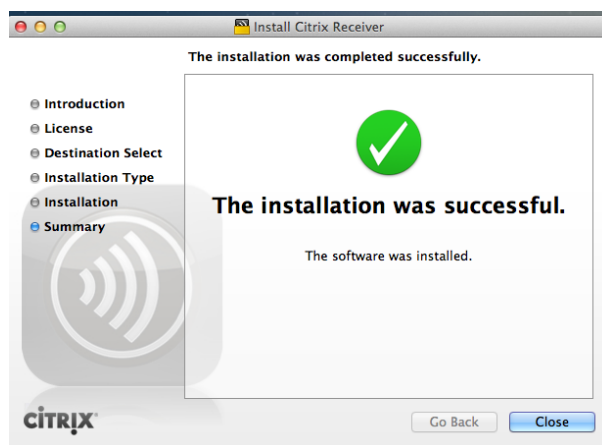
Install Citrix Receiver

The installation was completed successfully.

Introduction
License
Destination Select
Installation Type
Installation
Summary

The installation was successful.

The software was installed.

CiTRIX

Go Back
Close